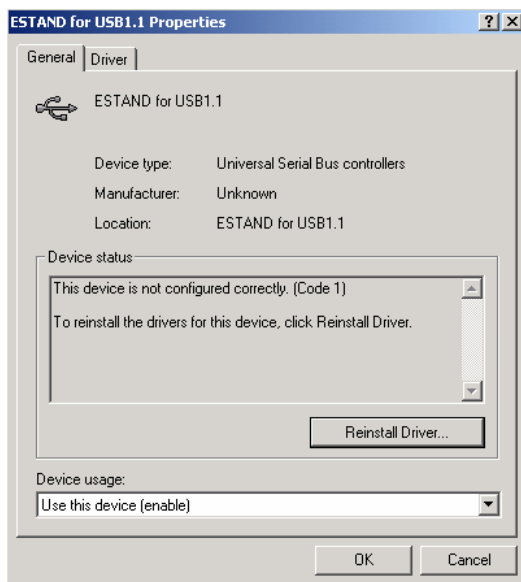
ESTAND for USB1.1 Properties

? X

General | Driver

ESTAND for USB1.1

Device type: Universal Serial Bus controllers

Manufacturer: Unknown

Location: ESTAND for USB1.1

Device status

This device is not configured correctly. (Code 1)

To reinstall the drivers for this device, click Reinstall Driver.

Reinstall Driver...

Device usage:

Use this device (enable)

OK Cancel